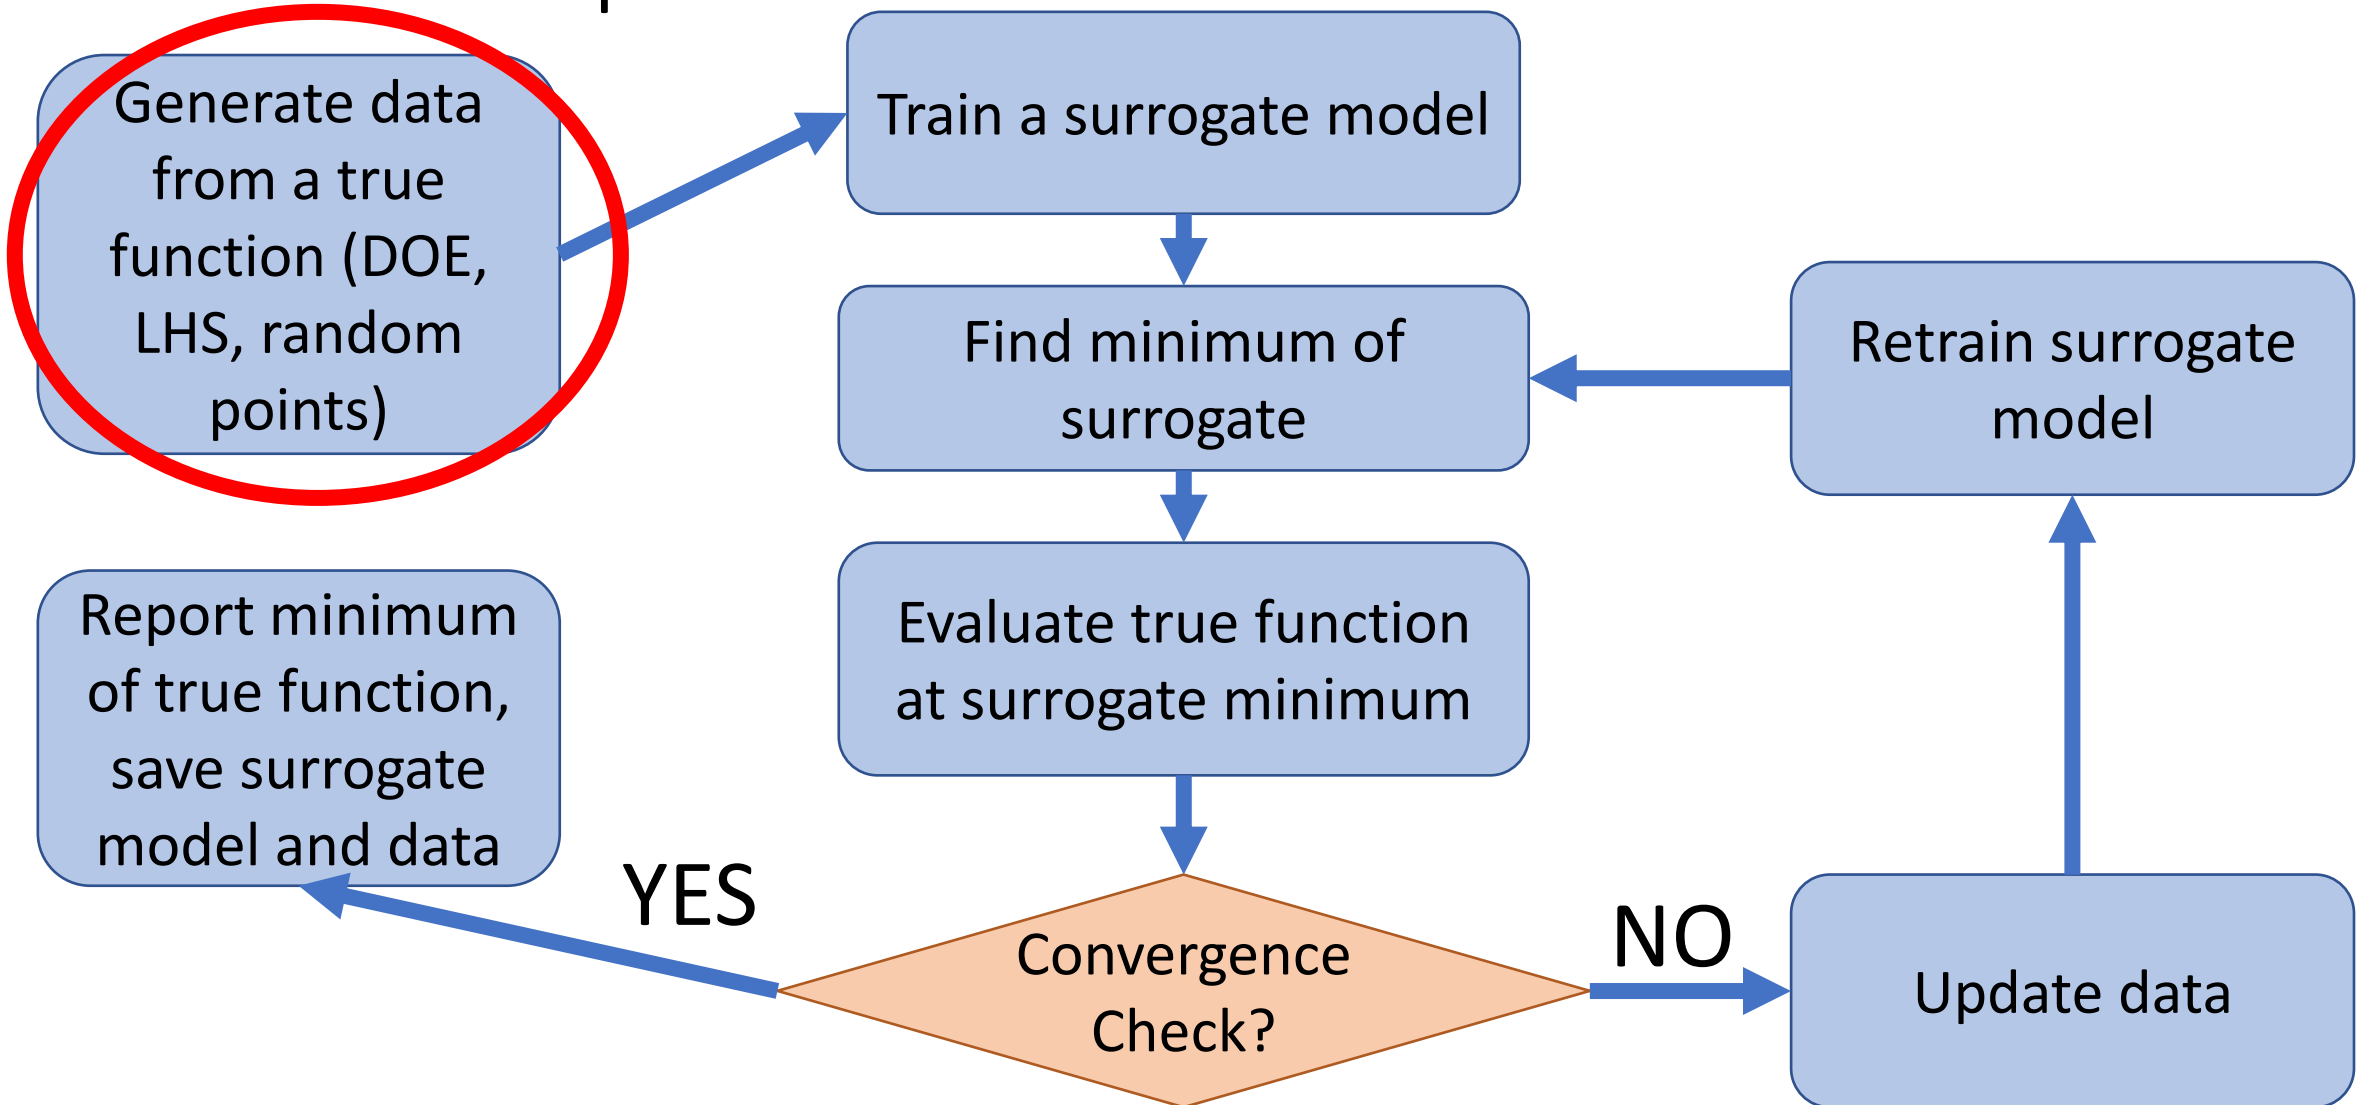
Generate data from a true function (DOE, LHS, random points)

Train a surrogate model

Find minimum of surrogate

Retrain surrogate model

Evaluate true function at surrogate minimum

Report minimum of true function, save surrogate model and data

YES

Convergence Check?

NO

Update data